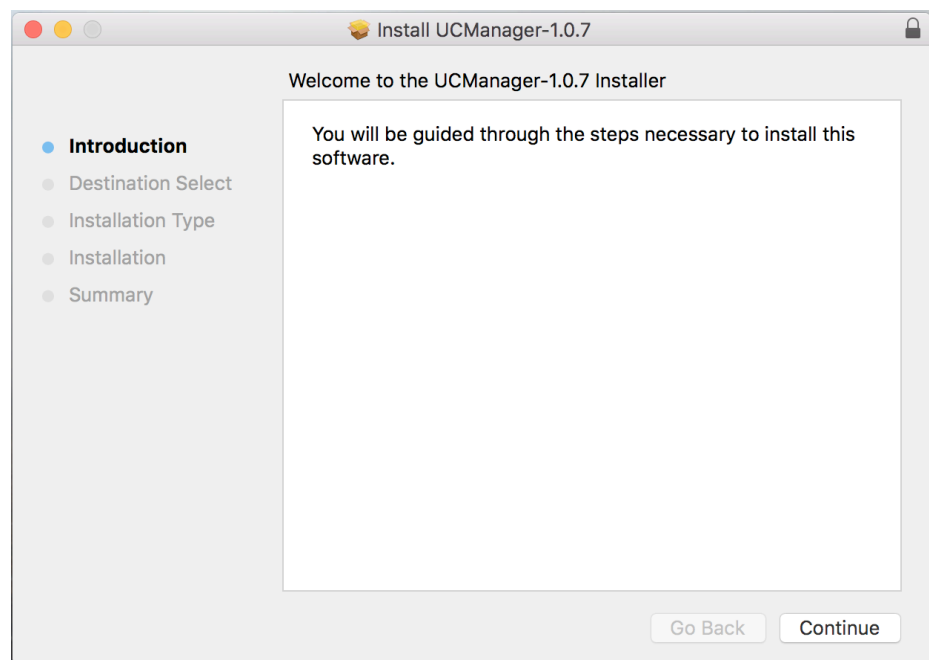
Install UCManager-1.0.7

Welcome to the UCManager-1.0.7 Installer

Introduction
Destination Select
Installation Type
Installation
Summary

You will be guided through the steps necessary to install this software.

Go Back
Continue